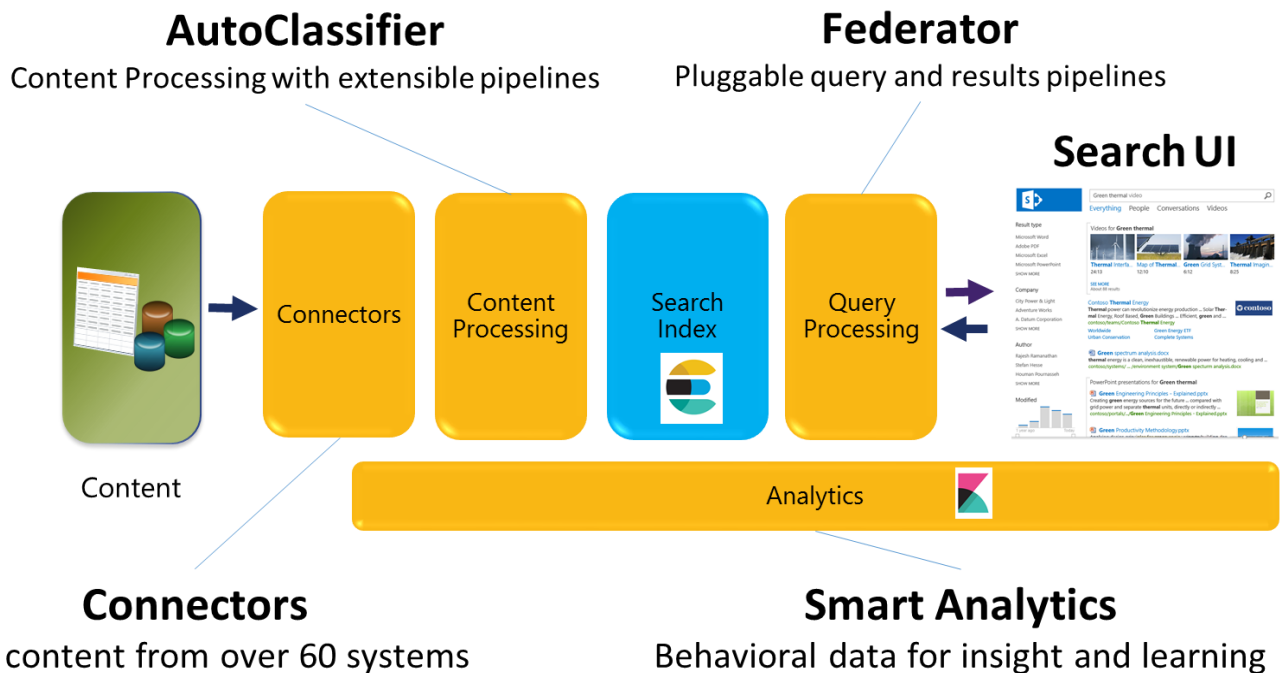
AutoClassifier
Content Processing with extensible pipelines

Federator
Pluggable query and results pipelines

Search UI

Green thermal video
Everything People Conversations Videos

Result type
Microsoft Word
Adobe PDF
Microsoft Excel
Microsoft PowerPoint
SHOW MORE

Company
City Power & Light
Adventure Works
A. Datum Corporation
SHOW MORE

Author
Rajesh Ramanathan
Stefan Hesse
Houman Pournasseh
SHOW MORE

Modified

Videos for Green thermal
Thermal Interfa... Map of Thermal Green Grid Syst... Thermal Imagin...

Contoso Thermal Energy
contoso

Green spectrum analysis.docx

PowerPoint presentations for Green thermal
Green Engineering Principles - Explained.pptx
Green Productivity Methodology.pptx

Content

Connectors

Content Processing

Search Index

Query Processing

Analytics

Connectors
content from over 60 systems

Smart Analytics
Behavioral data for insight and learning